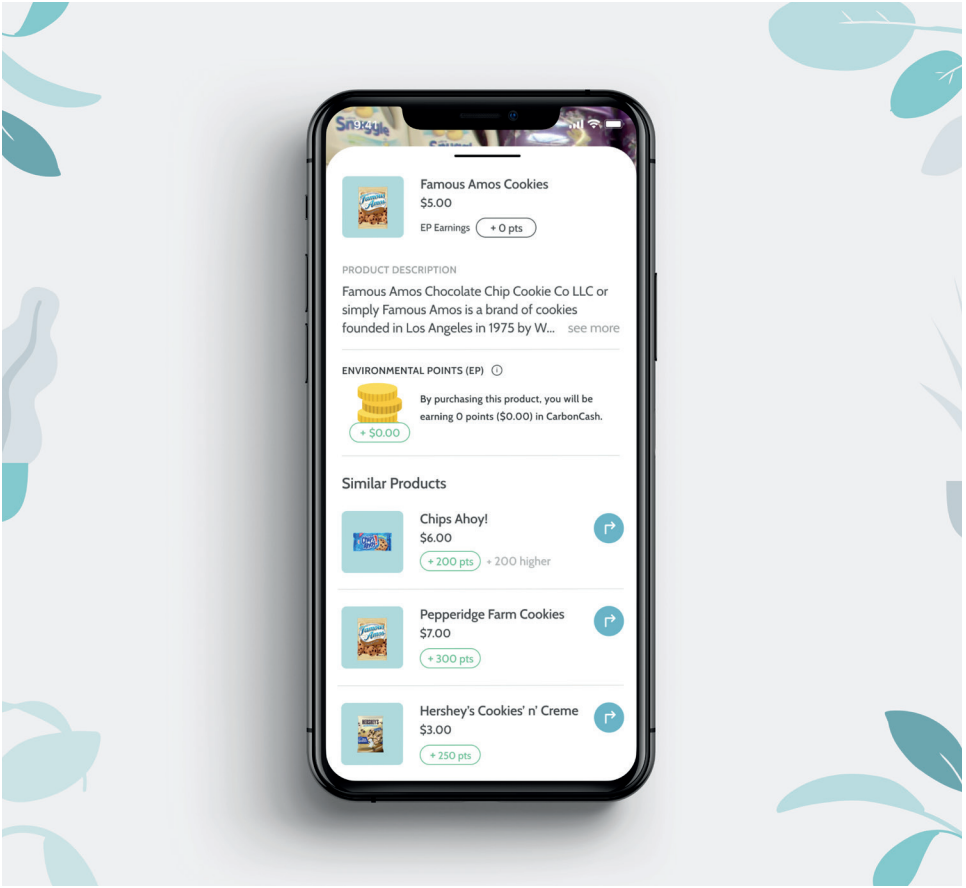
9:41

Famous Amos Cookies
$5.00
EP Earnings + 0 pts

PRODUCT DESCRIPTION
Famous Amos Chocolate Chip Cookie Co LLC or simply Famous Amos is a brand of cookies founded in Los Angeles in 1975 by W... see more

ENVIRONMENTAL POINTS (EP)
+ $0.00
By purchasing this product, you will be earning 0 points ($0.00) in CarbonCash.

Similar Products

Chips Ahoy!
$6.00
+ 200 pts + 200 higher

Pepperidge Farm Cookies
$7.00
+ 300 pts

Hershey's Cookies' n' Creme
$3.00
+ 250 pts